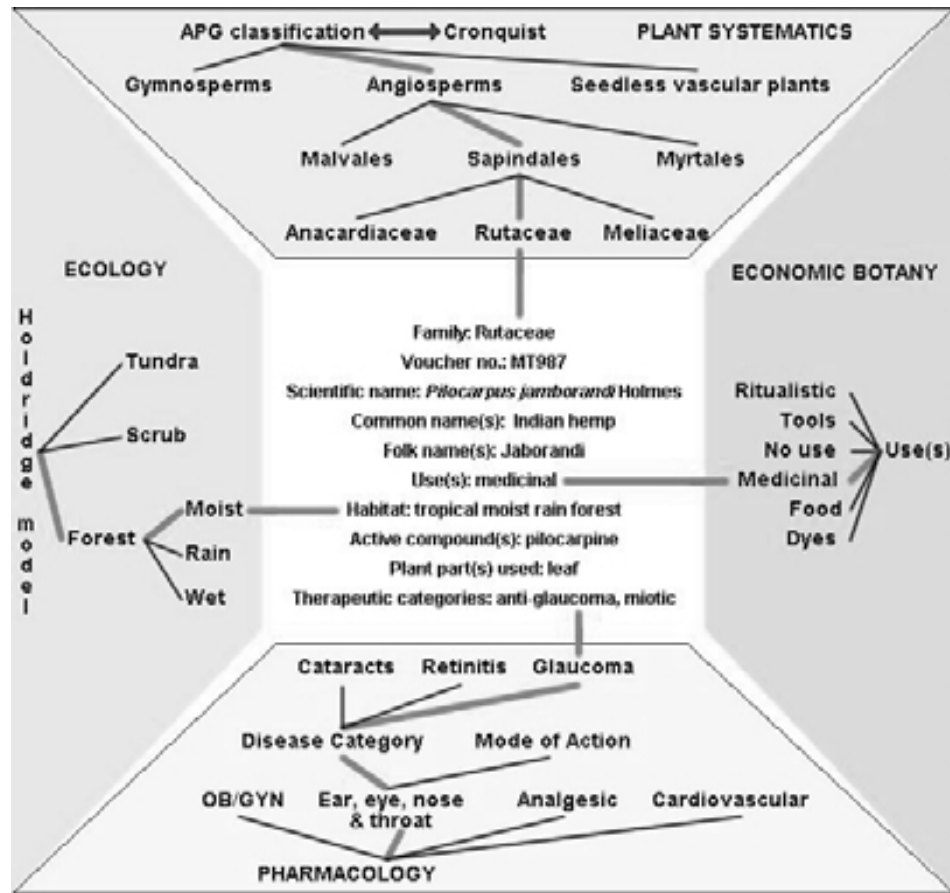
APG classification ⟷ Cronquist

PLANT SYSTEMATICS

Gymnosperms

Angiosperms

Seedless vascular plants

Malvales

Sapindales

Myrtales

Anacardiaceae

Rutaceae

Meliaceae

ECOLOGY

ECONOMIC BOTANY

Holdridge model

Tundra

Scrub

Forest

Moist

Rain

Wet

Family: Rutaceae
Voucher no.: MT987
Scientific name: *Pilocarpus jamborandi* Holmes
Common name(s): Indian hemp
Folk name(s): Jaborandi
Use(s): medicinal
Habitat: tropical moist rain forest
Active compound(s): pilocarpine
Plant part(s) used: leaf
Therapeutic categories: anti-glaucoma, miotic

Ritualistic

Tools

No use

Medicinal

Food

Dyes

Use(s)

Cataracts

Retinitis

Glaucoma

Disease Category

Mode of Action

OB/GYN

Ear, eye, nose & throat

Analgesic

Cardiovascular

PHARMACOLOGY